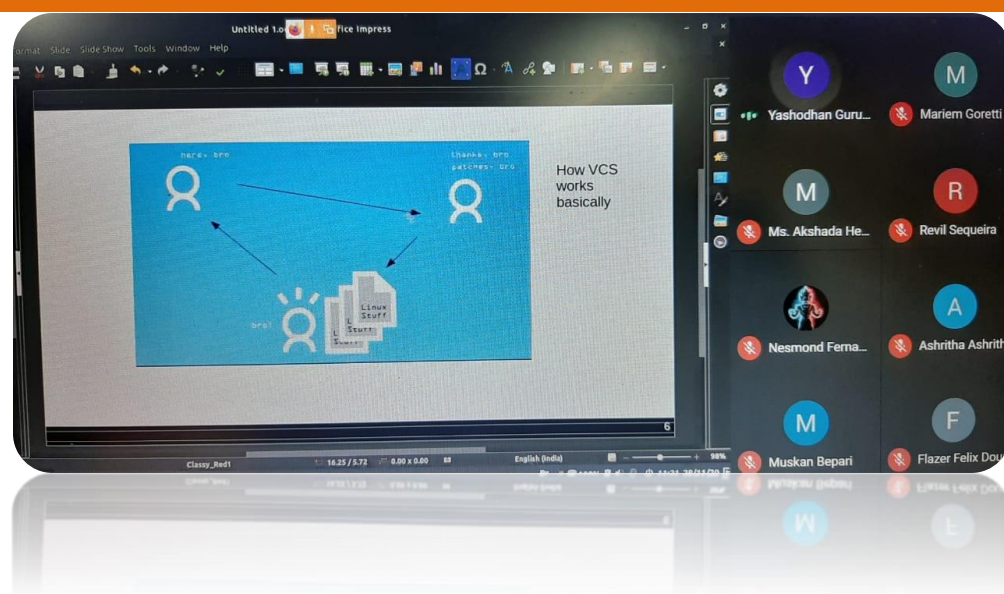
Untitled 1.o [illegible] fice Impress

ormat Slide Slide Show Tools Window Help

here, bro

thanks, bro patches, bro

bro!

Linux Stuff

L Stuff

L Stuff

How VCS works basically

6

Classy_Red1

16.25 / 5.72

0.00 x 0.00

English (India)

98%

Y

Yashodhan Guru...

M

Mariem Goretti

M

Ms. Akshada He...

R

Revil Sequeira

Nesmond Ferna...

A

Ashritha Ashrith

M

Muskan Bepari

F

Flazer Felix Dou